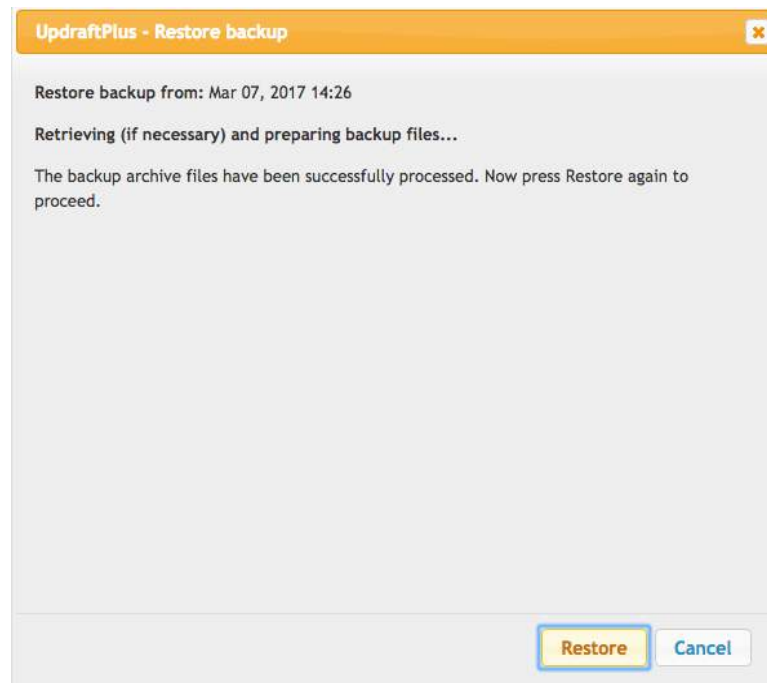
UpdraftPlus - Restore backup

×

Restore backup from: Mar 07, 2017 14:26

Retrieving (if necessary) and preparing backup files...

The backup archive files have been successfully processed. Now press Restore again to proceed.

Restore

Cancel